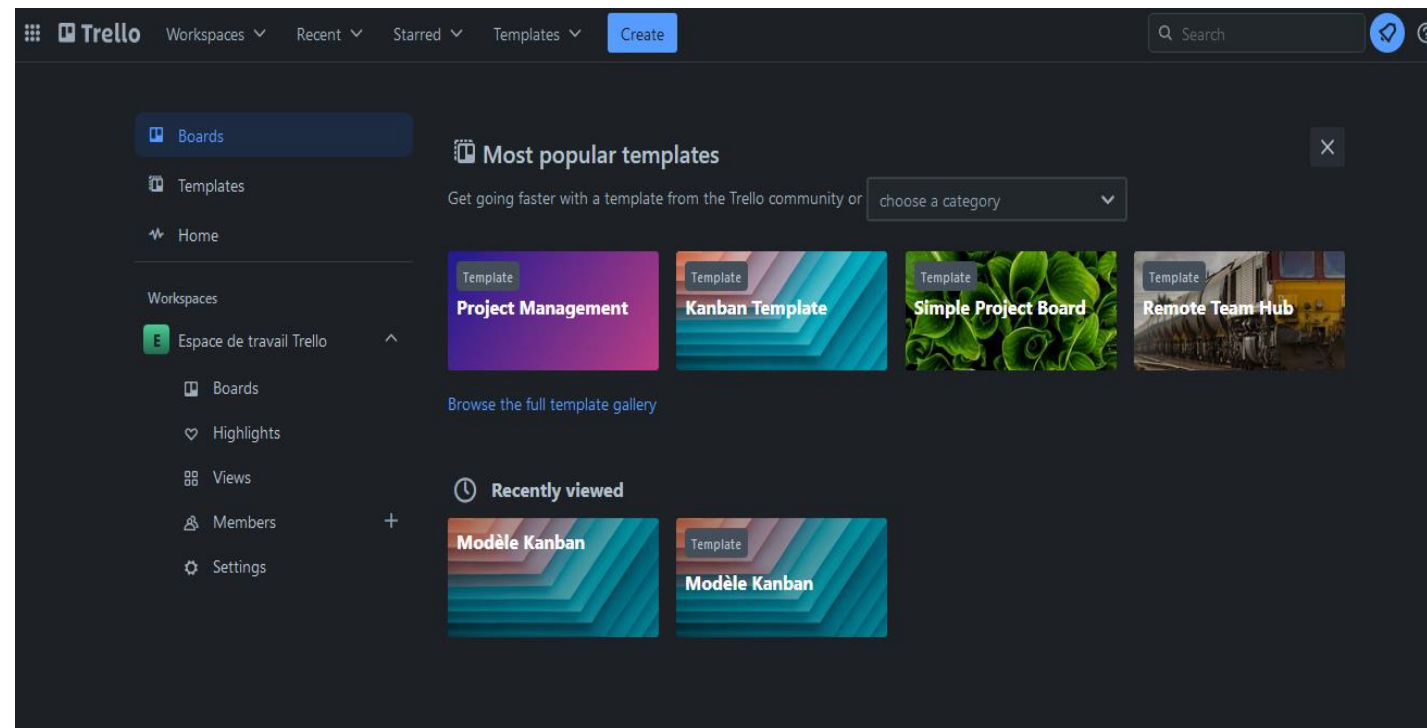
Trello Workspaces Recent Starred Templates Create

Search

Boards
Templates
Home

Workspaces

E Espace de travail Trello

Boards
Highlights
Views
Members +
Settings

Most popular templates

Get going faster with a template from the Trello community or choose a category

Template
Project Management

Template
Kanban Template

Template
Simple Project Board

Template
Remote Team Hub

Browse the full template gallery

Recently viewed

Modèle Kanban

Template
Modèle Kanban